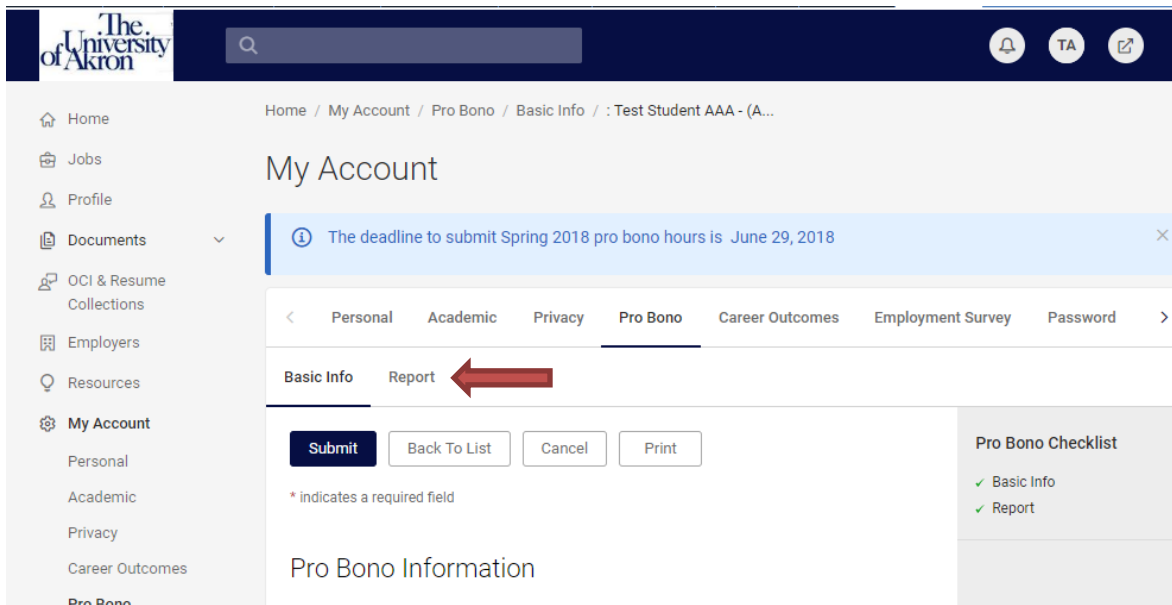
The University of Akron

TA

Home
Jobs
Profile
Documents
OCI & Resume Collections
Employers
Resources
My Account
Personal
Academic
Privacy
Career Outcomes
Pro Bono

Home / My Account / Pro Bono / Basic Info / : Test Student AAA - (A...

My Account

The deadline to submit Spring 2018 pro bono hours is June 29, 2018

Personal Academic Privacy Pro Bono Career Outcomes Employment Survey Password

Basic Info Report

Submit Back To List Cancel Print

* indicates a required field

Pro Bono Information

Pro Bono Checklist
✓ Basic Info
✓ Report